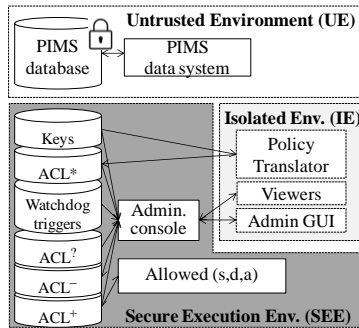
Untrusted Environment (UE)

PIMS database

PIMS data system

Isolated Env. (IE)

Keys

ACL*

Policy Translator

Viewers

Watchdog triggers

Admin. console

Admin GUI

ACL$^?$

ACL$^-$

Allowed (s,d,a)

ACL$^+$

Secure Execution Env. (SEE)